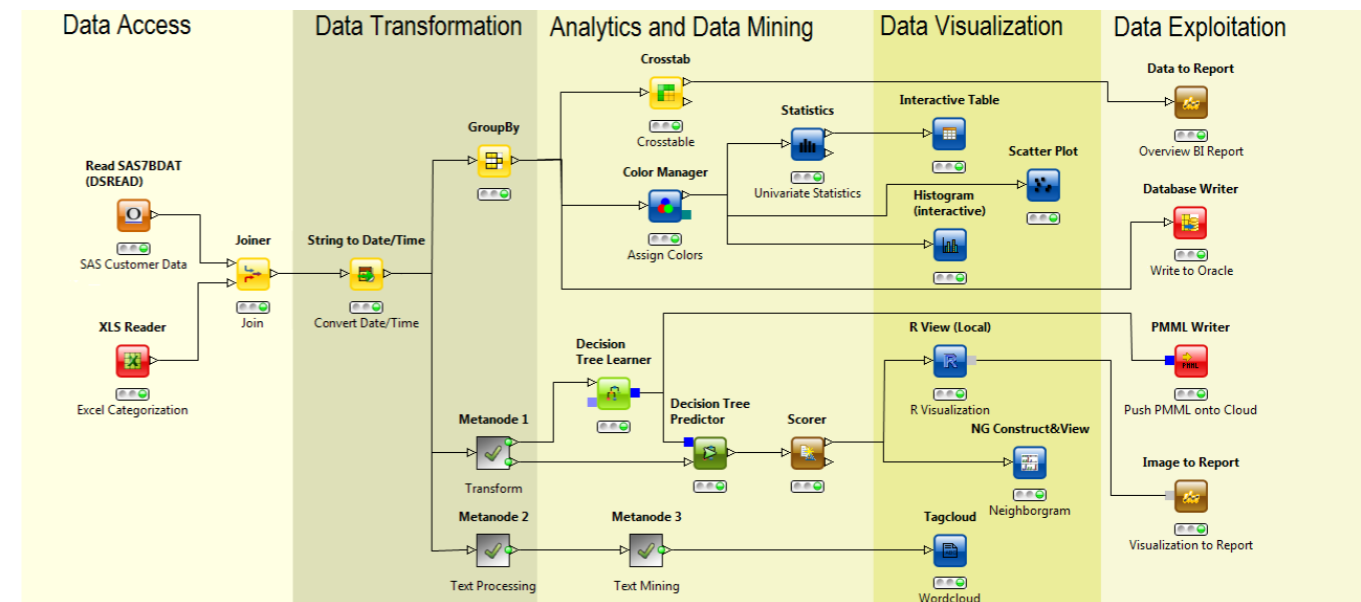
Data Access

Data Transformation

Analytics and Data Mining

Data Visualization

Data Exploitation

Read SAS7BDAT (DSREAD)

SAS Customer Data

XLS Reader

Excel Categorization

Joiner

Join

String to Date/Time

Convert Date/Time

GroupBy

Metanode 1

Transform

Metanode 2

Text Processing

Crosstab

Crosstable

Color Manager

Assign Colors

Statistics

Univariate Statistics

Decision Tree Learner

Decision Tree Predictor

Scorer

Metanode 3

Text Mining

Interactive Table

Histogram (interactive)

Scatter Plot

R View (Local)

R Visualization

NG Construct&View

Neighborgram

Tagcloud

Wordcloud

Data to Report

Overview BI Report

Database Writer

Write to Oracle

PMML Writer

Push PMML onto Cloud

Image to Report

Visualization to Report